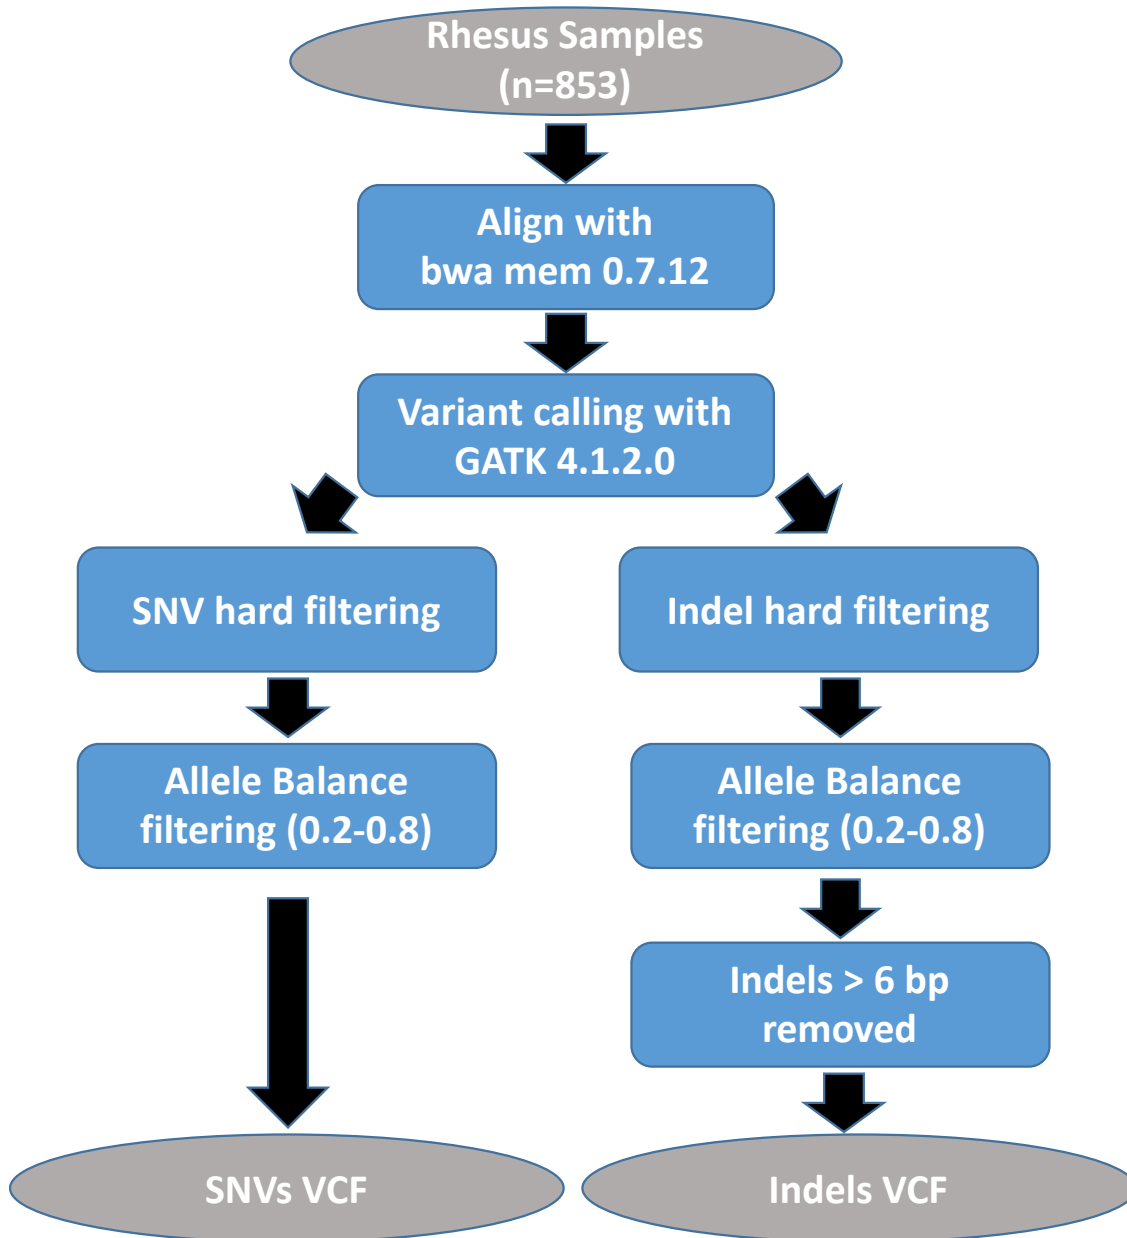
Rhesus Samples (n=853)

Align with bwa mem 0.7.12

Variant calling with GATK 4.1.2.0

SNV hard filtering

Allele Balance filtering (0.2-0.8)

SNVs VCF

Indel hard filtering

Allele Balance filtering (0.2-0.8)

Indels > 6 bp removed

Indels VCF